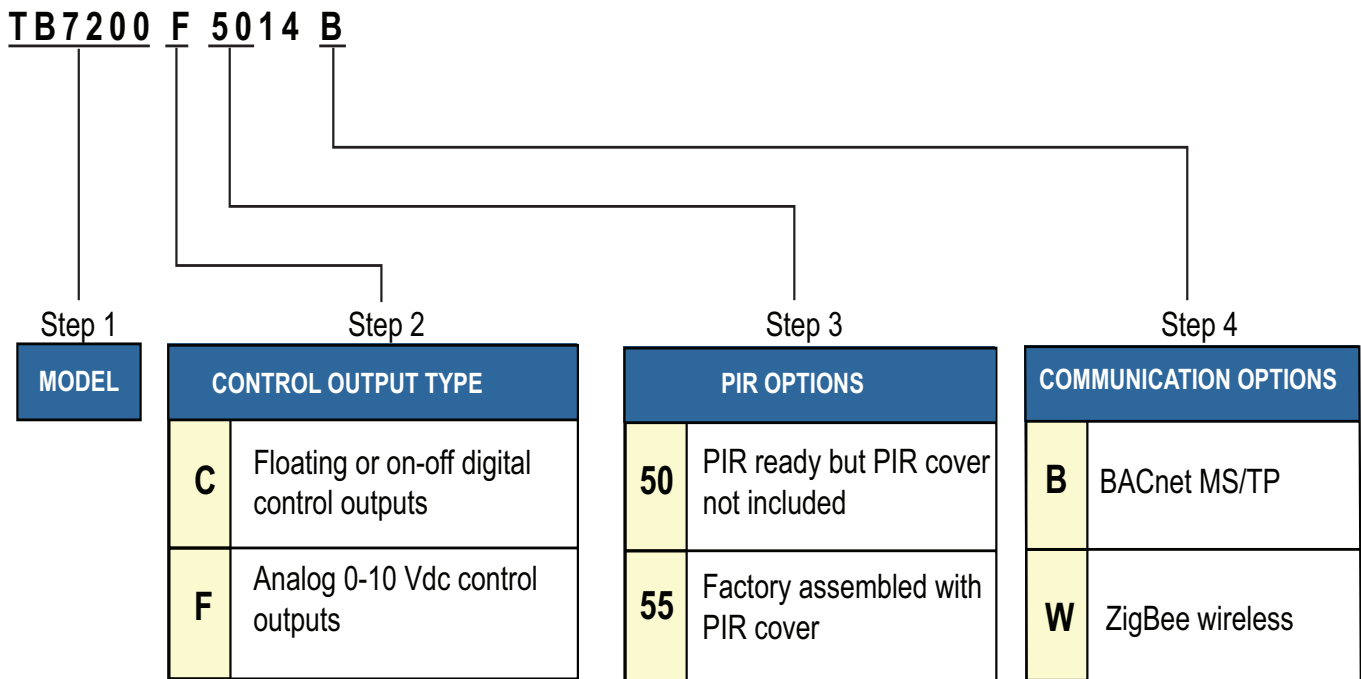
TB7200 F 5014 B

Step 1

| MODEL |
|---|

Step 2

| CONTROL OUTPUT TYPE | |
|---|---|
| C | Floating or on-off digital control outputs |
| F | Analog 0-10 Vdc control outputs |

Step 3

| PIR OPTIONS | |
|---|---|
| 50 | PIR ready but PIR cover not included |
| 55 | Factory assembled with PIR cover |

Step 4

| COMMUNICATION OPTIONS | |
|---|---|
| B | BACnet MS/TP |
| W | ZigBee wireless |